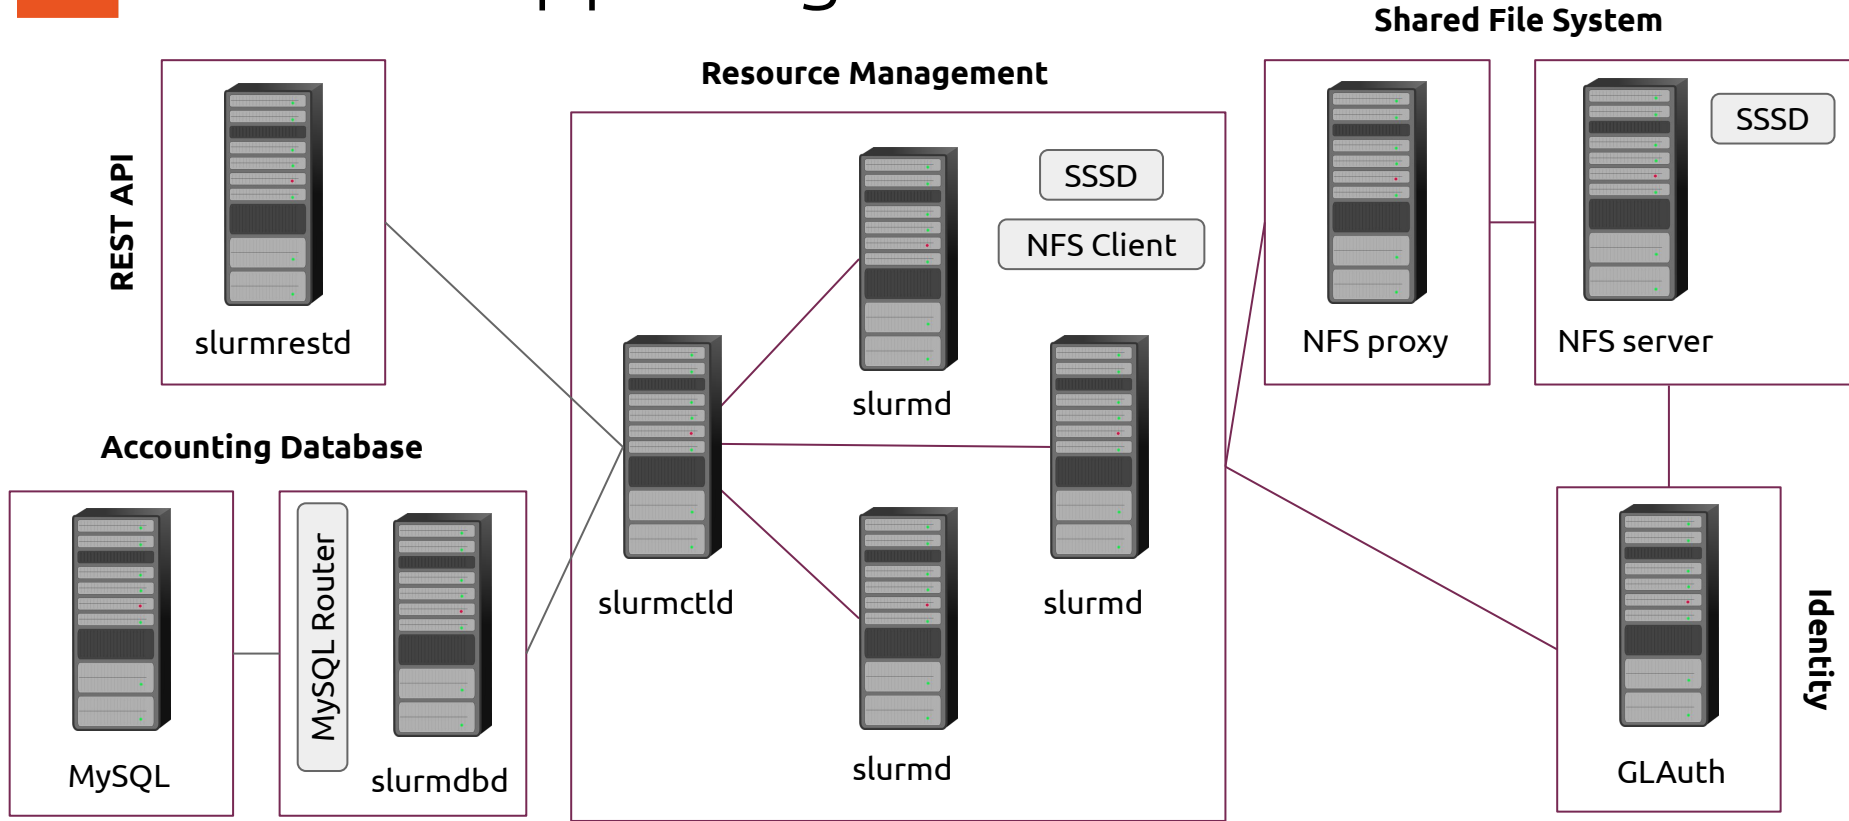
Shared File System

Resource Management

REST API

slurmrestd

SSSD

NFS Client

slurmd

NFS proxy

SSSD

NFS server

Accounting Database

slurmctld

slurmd

MySQL

MySQL Router

slurmdbd

slurmd

GLAuth

Identity